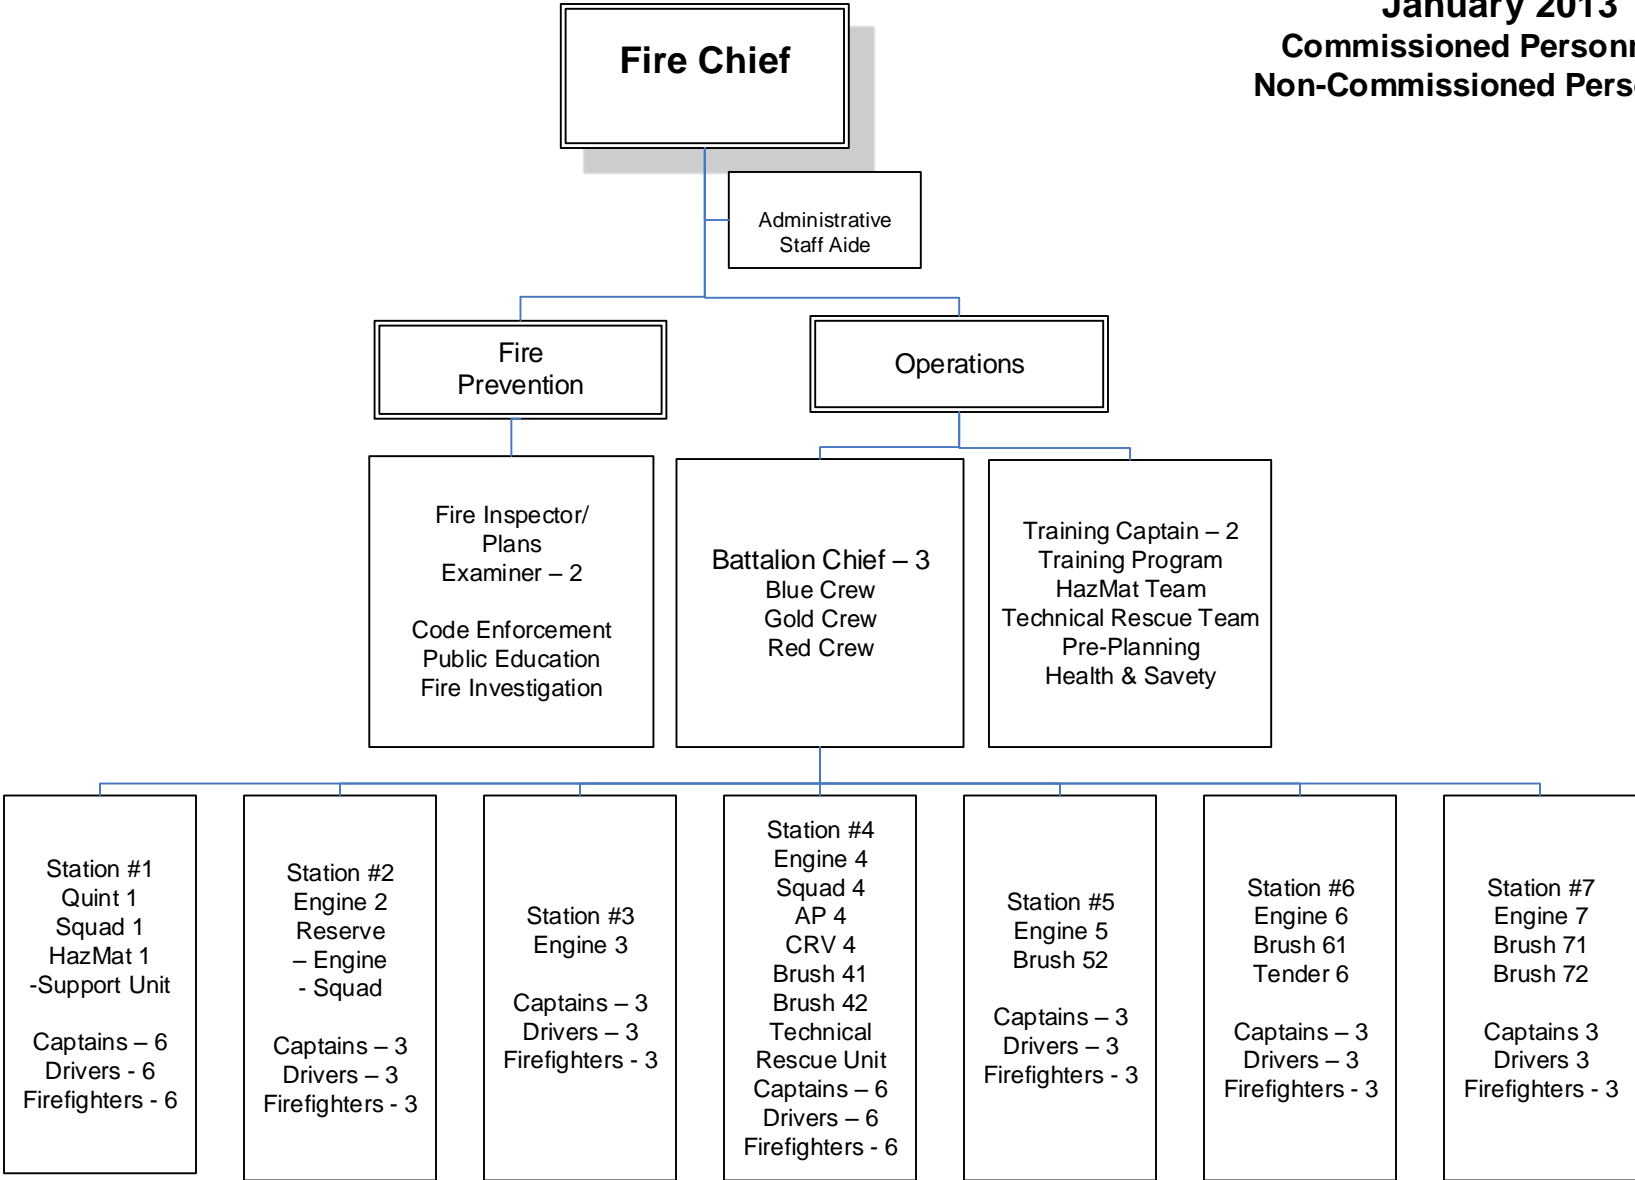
January 2013
Commissioned Person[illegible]
Non-Commissioned Pers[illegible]

Fire Chief

Administrative Staff Aide

Fire Prevention

Operations

Fire Inspector/ Plans Examiner – 2

Code Enforcement
Public Education
Fire Investigation

Battalion Chief – 3
Blue Crew
Gold Crew
Red Crew

Training Captain – 2
Training Program
HazMat Team
Technical Rescue Team
Pre-Planning
Health & Savety

Station #1
Quint 1
Squad 1
HazMat 1
-Support Unit

Captains – 6
Drivers - 6
Firefighters - 6

Station #2
Engine 2
Reserve
– Engine
- Squad

Captains – 3
Drivers – 3
Firefighters - 3

Station #3
Engine 3

Captains – 3
Drivers – 3
Firefighters - 3

Station #4
Engine 4
Squad 4
AP 4
CRV 4
Brush 41
Brush 42
Technical Rescue Unit
Captains – 6
Drivers – 6
Firefighters - 6

Station #5
Engine 5
Brush 52

Captains – 3
Drivers – 3
Firefighters - 3

Station #6
Engine 6
Brush 61
Tender 6

Captains – 3
Drivers – 3
Firefighters - 3

Station #7
Engine 7
Brush 71
Brush 72

Captains 3
Drivers 3
Firefighters - 3